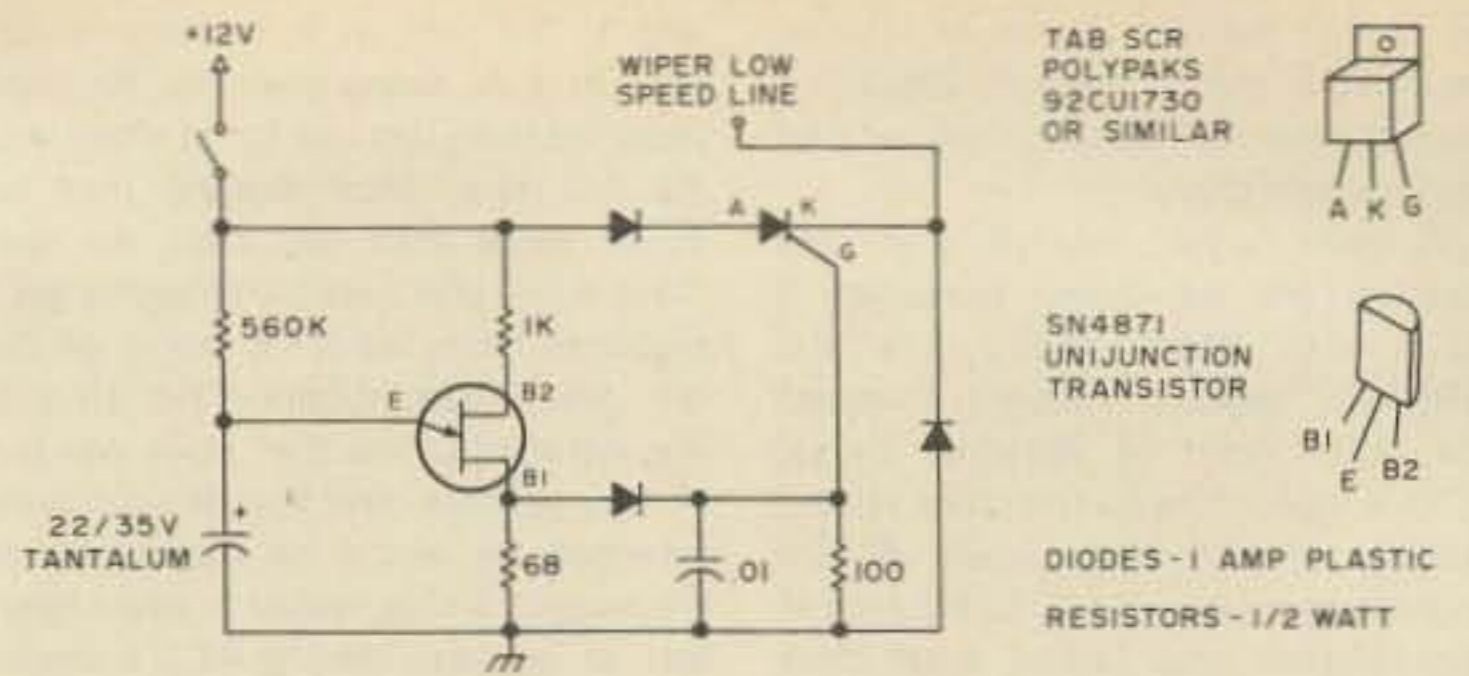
+12V

WIPER LOW SPEED LINE

TAB SCR POLYPAKS 92CU1730 OR SIMILAR

A K G

A K G

560K

1K

E

B2

B1

SN4871 UNIJUNCTION TRANSISTOR

B1 E B2

22/35V TANTALUM

+

68

.01

100

DIODES - 1 AMP PLASTIC

RESISTORS - 1/2 WATT